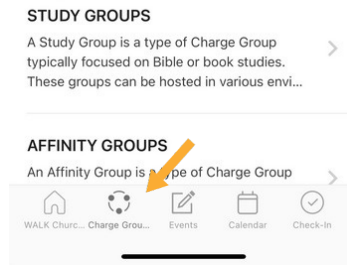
STUDY GROUPS

A Study Group is a type of Charge Group typically focused on Bible or book studies. These groups can be hosted in various envi...

AFFINITY GROUPS

An Affinity Group is a type of Charge Group

WALK Churc... Charge Grou... Events Calendar Check-In